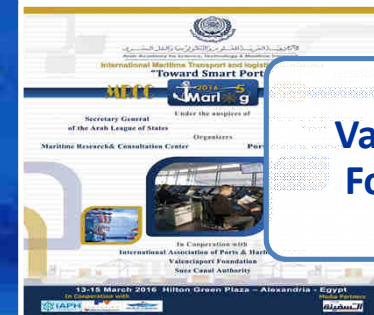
الأكاديمية العربية للعلوم والتكنولوجيا والنقل البحري

Arab Academy for Science, Technology & Maritime Transport

International Maritime Transport and logistics

"Toward Smart Port

MRCC

Marlog 2016 5

Under the auspices of

Secretary General of the Arab League of States

Organizers

Maritime Research& Consultation Center

Port

In Cooperation with

International Association of Ports & Harb

Valenciaport Foundation

Suez Canal Authority

13-15 March 2016 Hilton Green Plaza – Alexandria - Egypt

In Cooperation with

IAPH

Media Partner

السفينة

Va

Fo